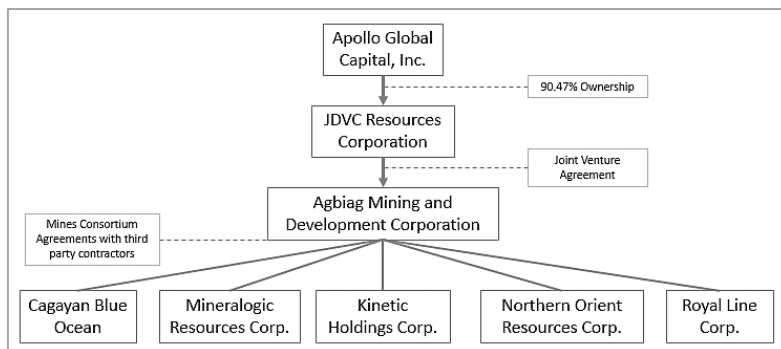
Apollo Global Capital, Inc.

90.47% Ownership

JDVC Resources Corporation

Joint Venture Agreement

Agbiag Mining and Development Corporation

Mines Consortium Agreements with third party contractors

Cagayan Blue Ocean

Mineralogic Resources Corp.

Kinetic Holdings Corp.

Northern Orient Resources Corp.

Royal Line Corp.